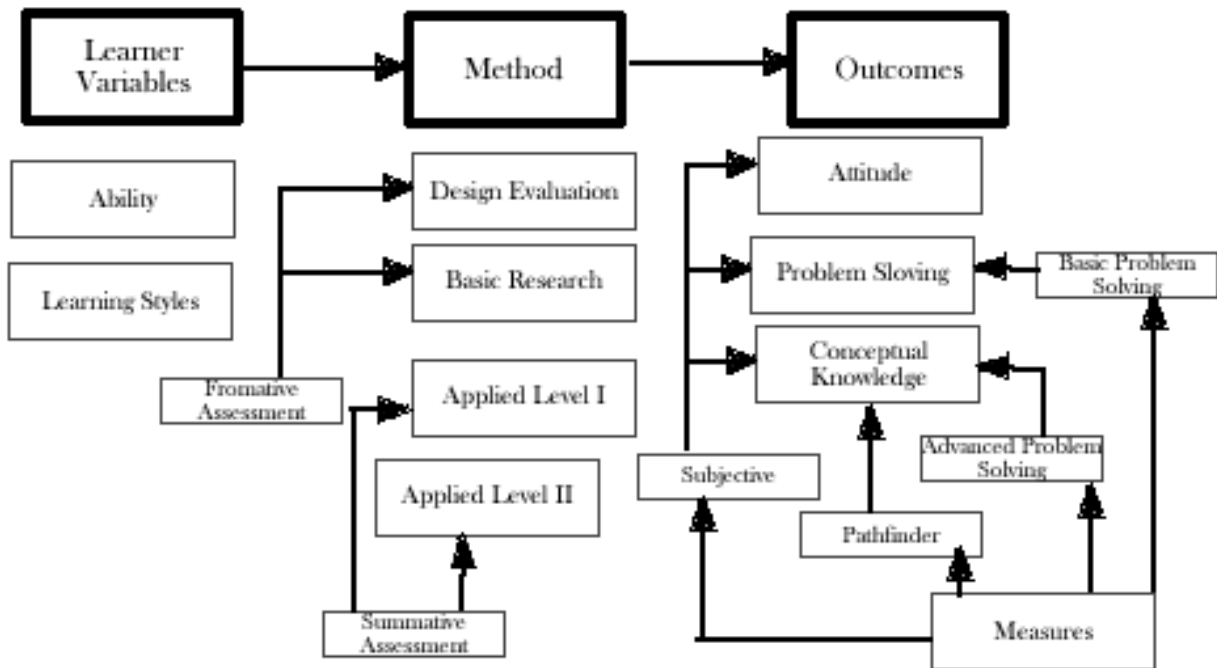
Learner Variables

Method

Outcomes

Ability

Learning Styles

Design Evaluation

Basic Research

Fromative Assessment

Applied Level I

Applied Level II

Summative Assessment

Attitude

Problem Sloving

Basic Problem Solving

Conceptual Knowledge

Advanced Problem Solving

Subjective

Pathfinder

Measures